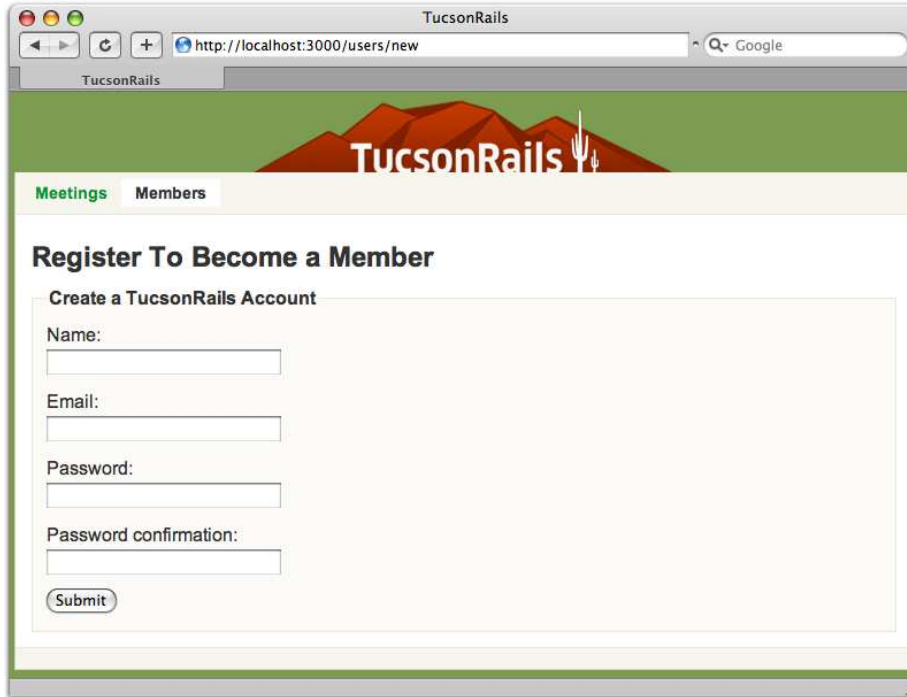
TucsonRails

http://localhost:3000/users/new

Google

TucsonRails

TucsonRails

Meetings Members

Register To Become a Member

Create a TucsonRails Account

Name:

Email:

Password:

Password confirmation:

Submit